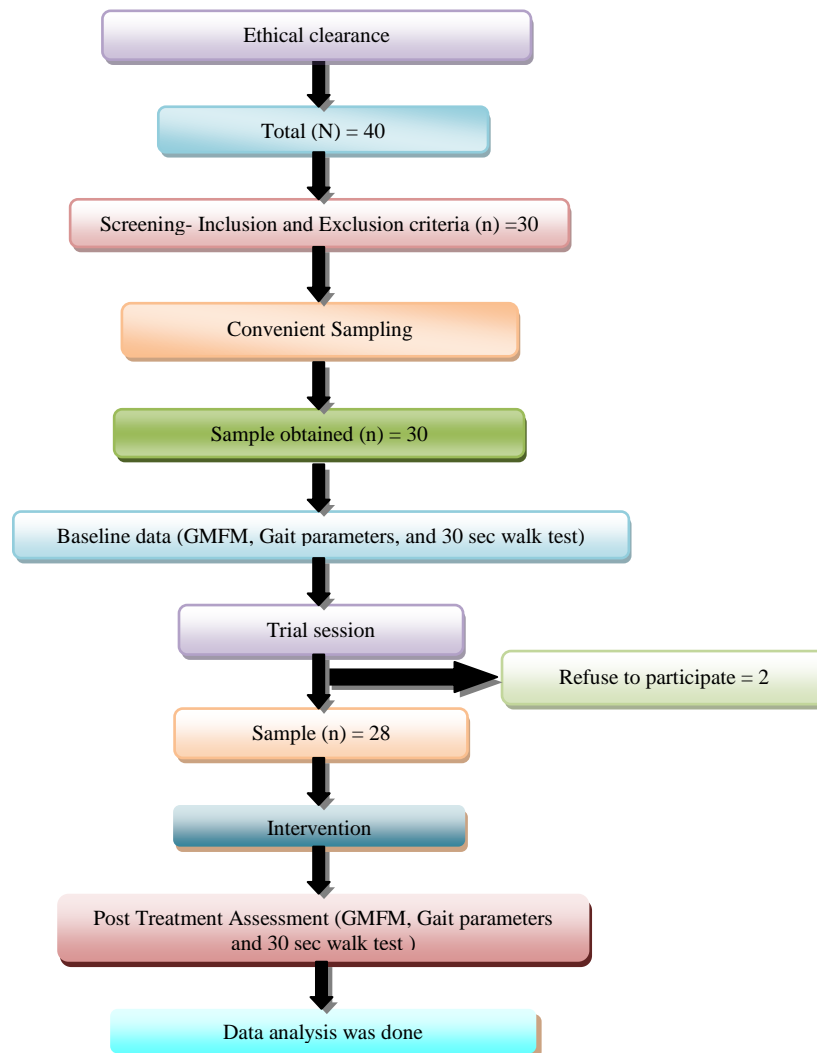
Ethical clearance

Total (N) = 40

Screening- Inclusion and Exclusion criteria (n) =30

Convenient Sampling

Sample obtained (n) = 30

Baseline data (GMFM, Gait parameters, and 30 sec walk test)

Trial session

Refuse to participate = 2

Sample (n) = 28

Intervention

Post Treatment Assessment (GMFM, Gait parameters and 30 sec walk test )

Data analysis was done